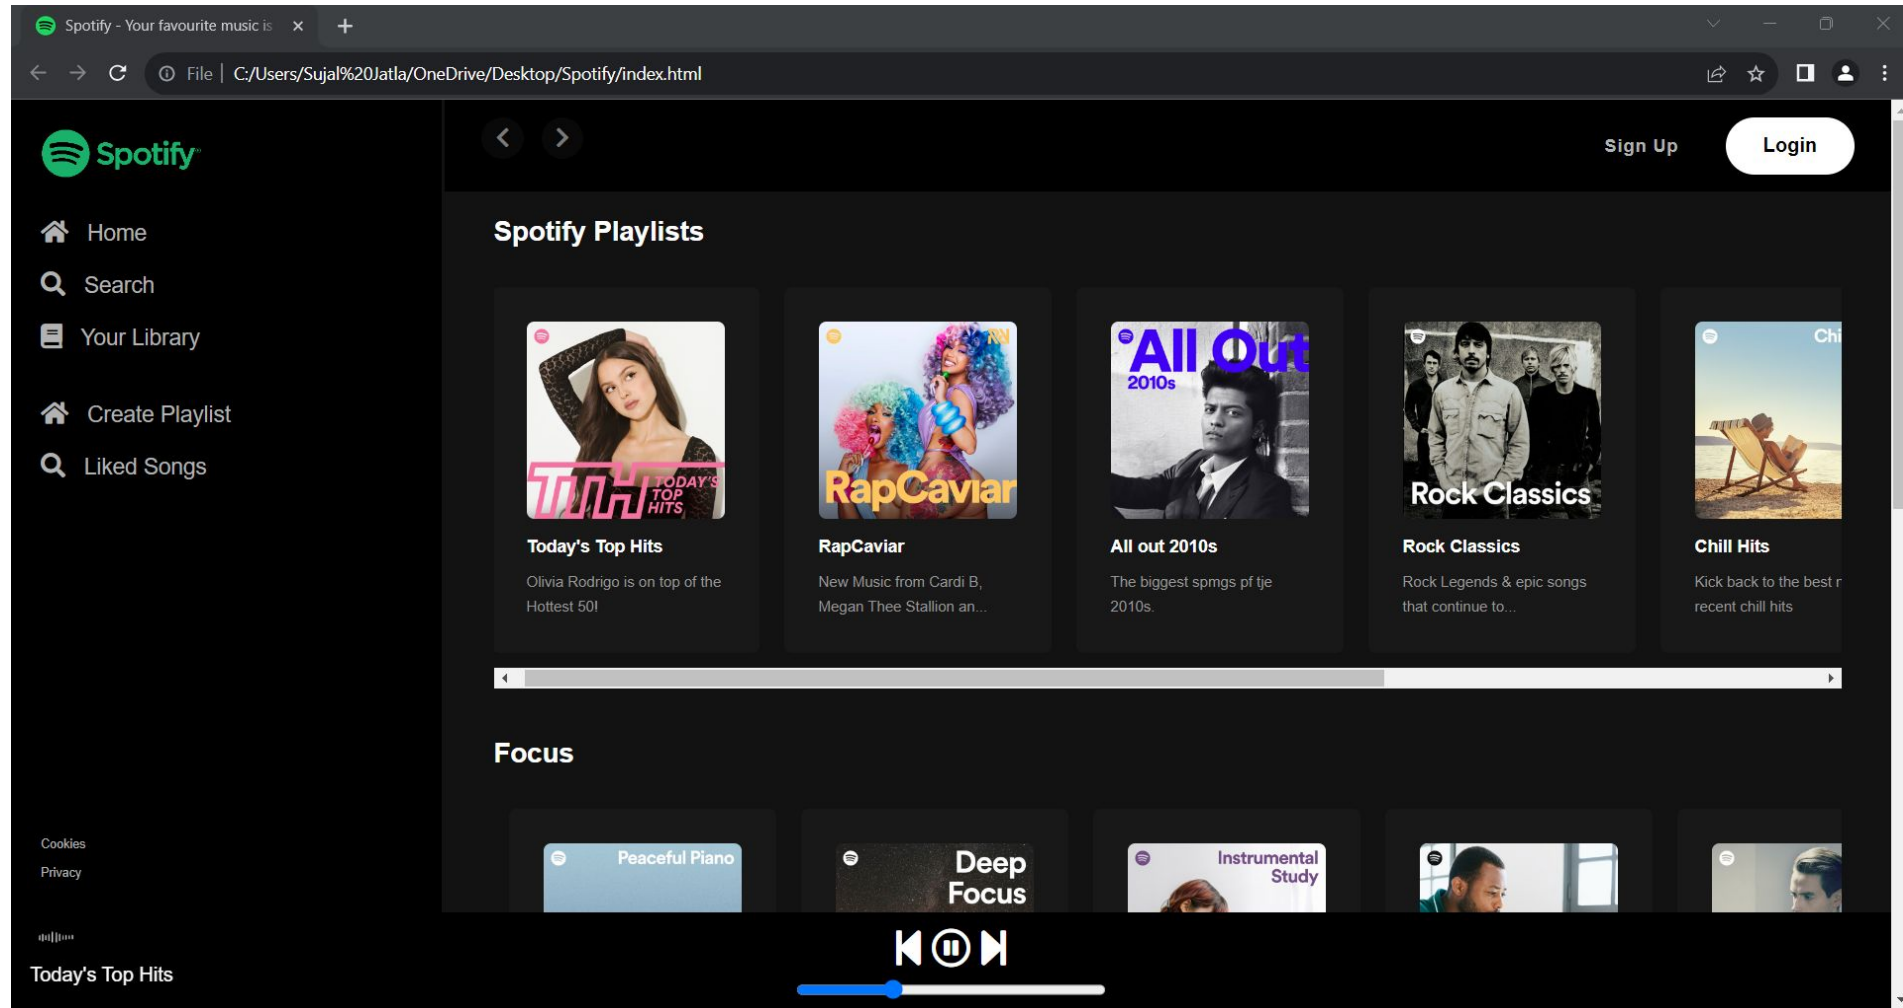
Spotify - Your favourite music is

File | C:/Users/Sujal%20Jatla/OneDrive/Desktop/Spotify/index.html

Spotify

Home

Search

Your Library

Create Playlist

Liked Songs

Sign Up

Login

Spotify Playlists

TODAY'S TOP HITS

Today's Top Hits

Olivia Rodrigo is on top of the Hottest 50!

RapCaviar

RapCaviar

New Music from Cardi B, Megan Thee Stallion an...

All Out 2010s

All out 2010s

The biggest spmgs pf tje 2010s.

Rock Classics

Rock Classics

Rock Legends & epic songs that continue to...

Chi

Chill Hits

Kick back to the best r recent chill hits

Focus

Peaceful Piano

Deep Focus

Instrumental Study

Cookies

Privacy

Today's Top Hits